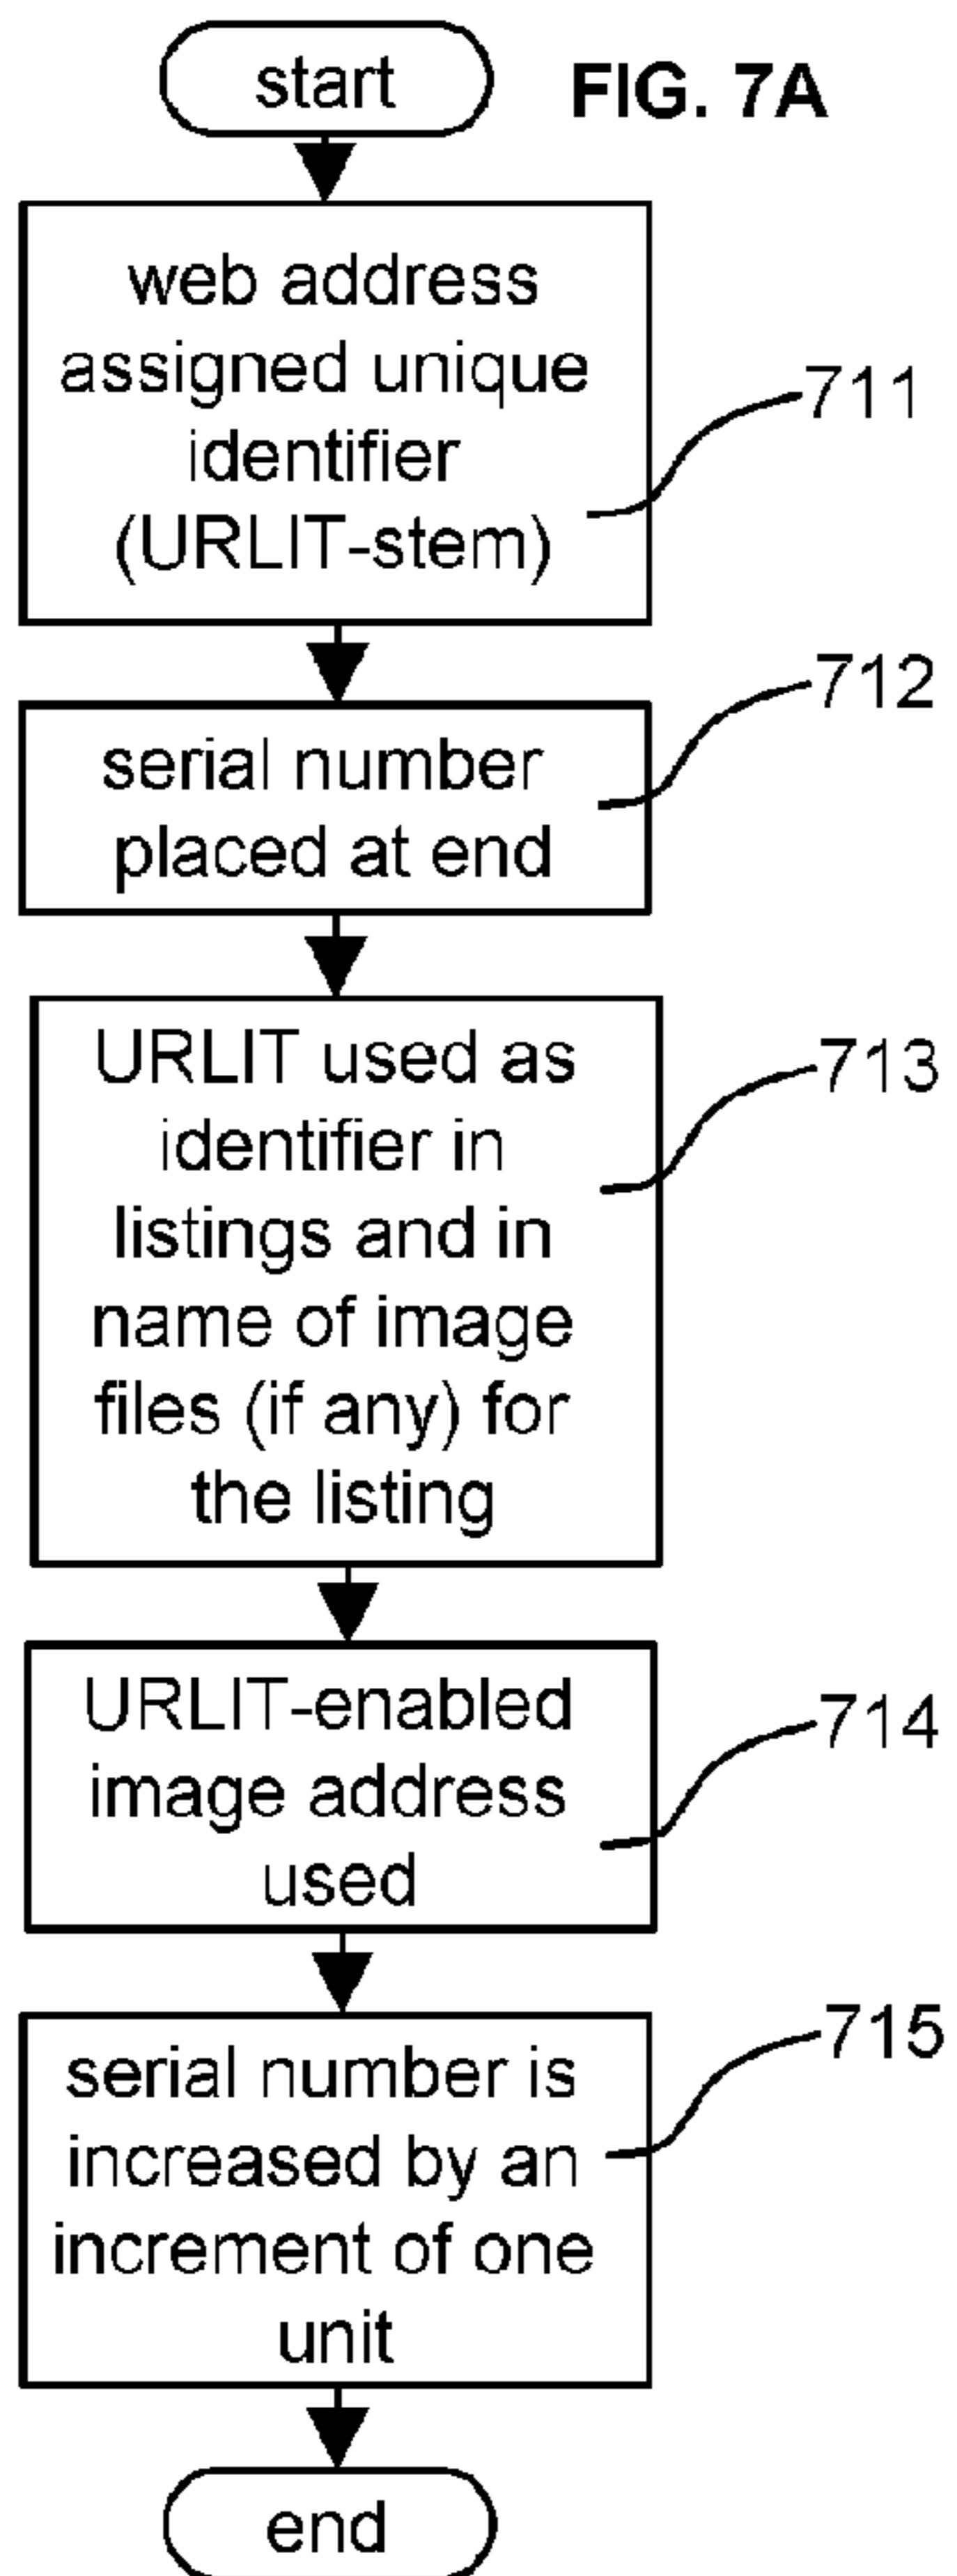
start

FIG. 7A

web address assigned unique identifier (URLIT-stem)

711

serial number placed at end

712

URLIT used as identifier in listings and in name of image files (if any) for the listing

713

URLIT-enabled image address used

714

serial number is increased by an increment of one unit

715

end